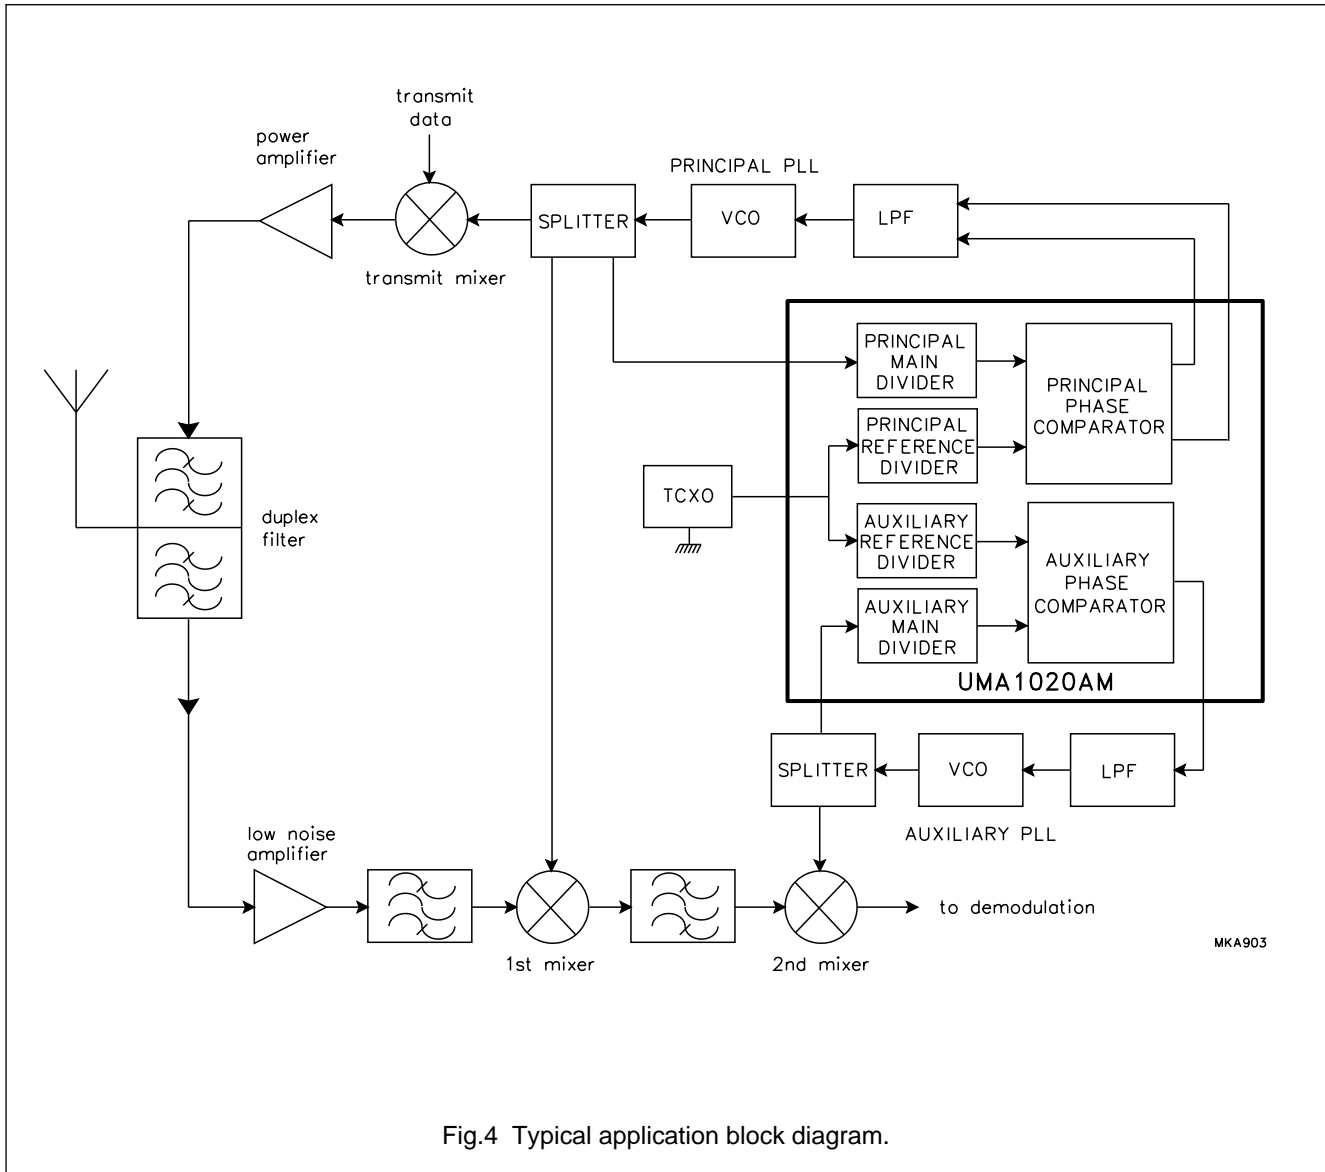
transmit data

power amplifier

PRINCIPAL PLL

SPLITTER

VCO

LPF

transmit mixer

PRINCIPAL MAIN DIVIDER

PRINCIPAL PHASE COMPARATOR

PRINCIPAL REFERENCE DIVIDER

duplex filter

TCXO

AUXILIARY REFERENCE DIVIDER

AUXILIARY PHASE COMPARATOR

AUXILIARY MAIN DIVIDER

UMA1020AM

SPLITTER

VCO

LPF

AUXILIARY PLL

low noise amplifier

to demodulation

MKA903

1st mixer

2nd mixer

Fig.4 Typical application block diagram.